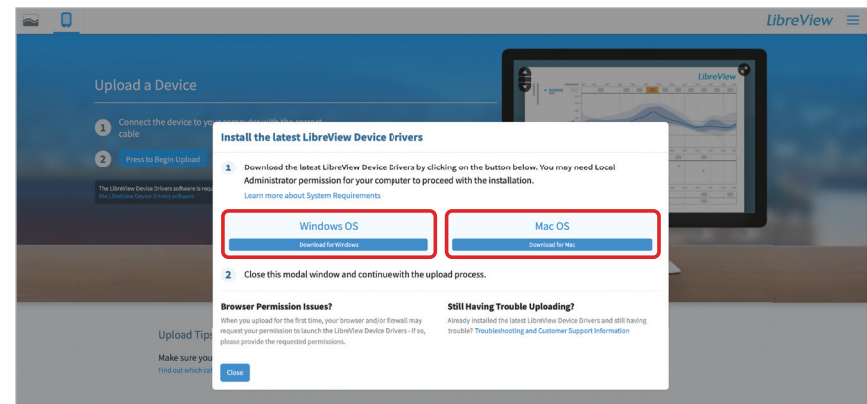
LibreView

Upload a Device

1 Connect the device to your computer with the correct cable

2 Press to Begin Upload

The LibreView Device Drivers software is requ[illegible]

Upload Tips

Make sure you

Find out which ca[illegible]

LibreView

Install the latest LibreView Device Drivers

1 Download the latest LibreView Device Drivers by clicking on the button below. You may need Local Administrator permission for your computer to proceed with the installation.

Learn more about System Requirements

Windows OS

Download for Windows

Mac OS

Download for Mac

2 Close this modal window and continuewith the upload process.

Browser Permission Issues?

When you upload for the first time, your browser and/or firewall may request your permission to launch the LibreView Device Drivers - If so, please provide the requested permissions.

Still Having Trouble Uploading?

Already installed the latest LibreView Device Drivers and still having trouble? Troubleshooting and Customer Support Information

Close